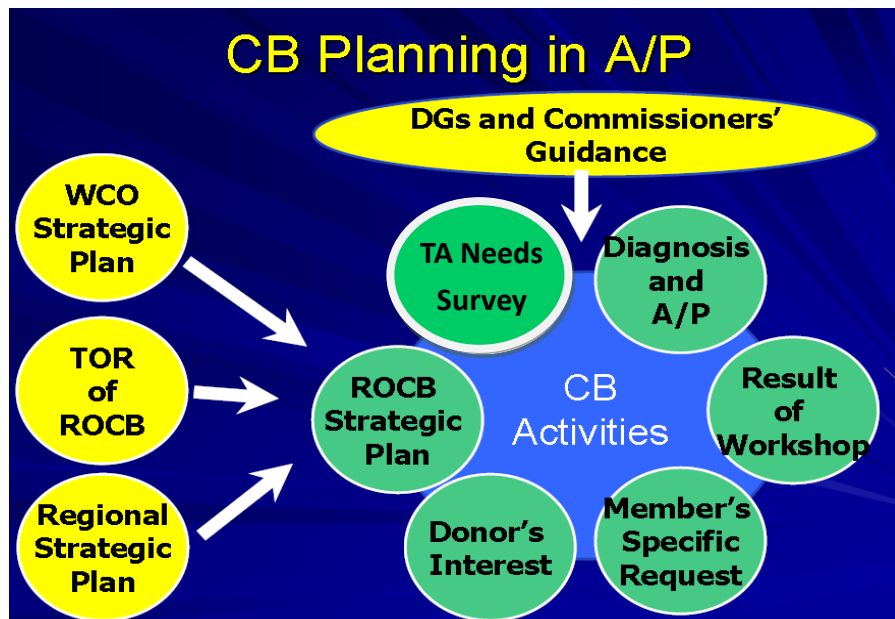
CB Planning in A/P

DGs and Commissioners' Guidance

WCO Strategic Plan

TOR of ROCB

Regional Strategic Plan

TA Needs Survey

Diagnosis and A/P

Result of Workshop

Member's Specific Request

Donor's Interest

ROCB Strategic Plan

CB Activities